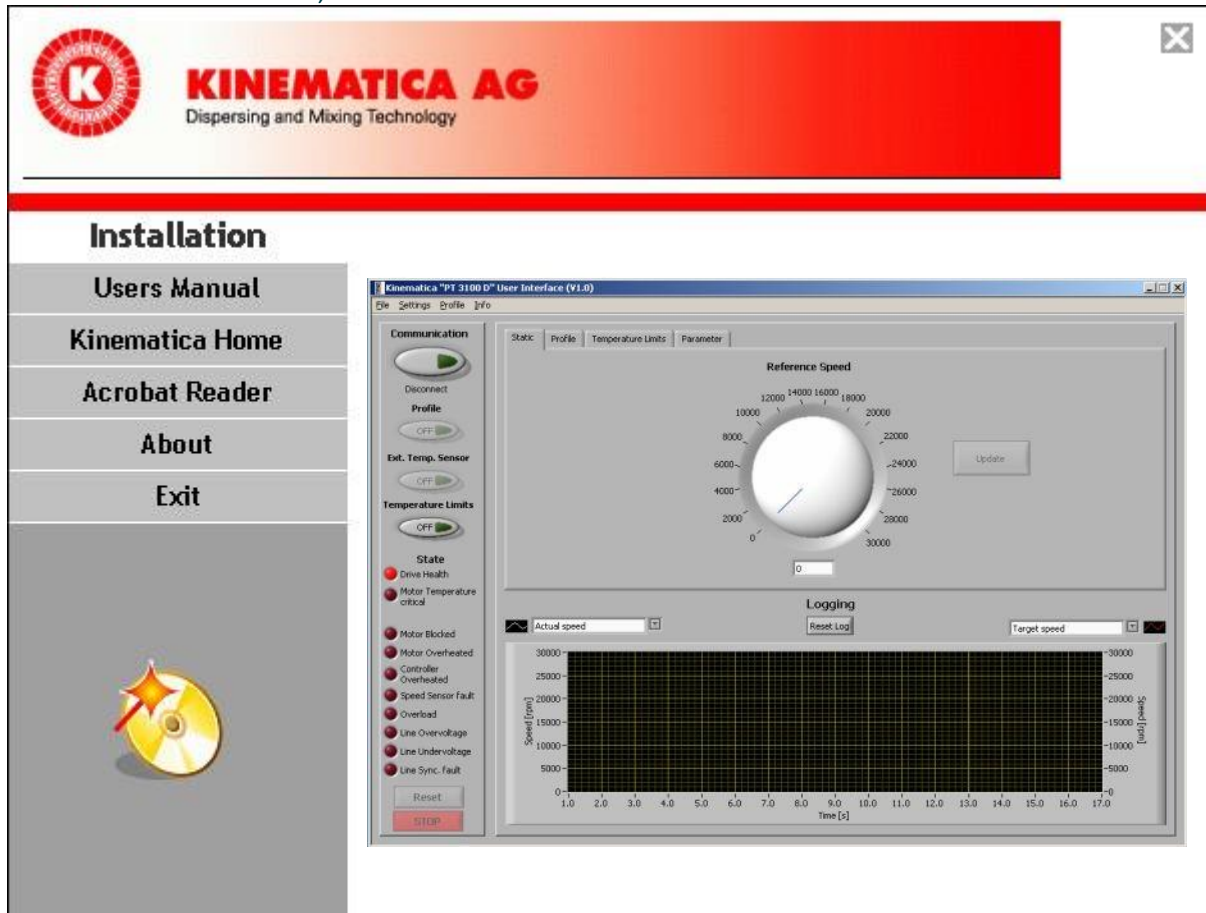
KINEMATICA AG
Dispersing and Mixing Technology

Installation
Users Manual
Kinematica Home
Acrobat Reader
About
Exit

Kinematica "PT 3100 D" User Interface (V1.0)
File Settings Profile Info

Communication
Disconnect
Profile
OFF
Ext. Temp. Sensor
OFF
Temperature Limits
OFF
State
Drive Health
Motor Temperature critical
Motor Blocked
Motor Overheated
Controller Overheated
Speed Sensor fault
Overload
Line Overvoltage
Line Undervoltage
Line Sync. fault
Reset
STOP

Static | Profile | Temperature Limits | Parameter

Reference Speed
0 2000 4000 6000 8000 10000 12000 14000 16000 18000 20000 22000 24000 26000 28000 30000
Update
0

Logging
Actual speed
Reset Log
Target speed
Speed [rpm]
30000 25000 20000 15000 10000 5000 0
1.0 2.0 3.0 4.0 5.0 6.0 7.0 8.0 9.0 10.0 11.0 12.0 13.0 14.0 15.0 16.0 17.0
Time [s]
Speed [rpm]
30000 25000 20000 15000 10000 5000 0